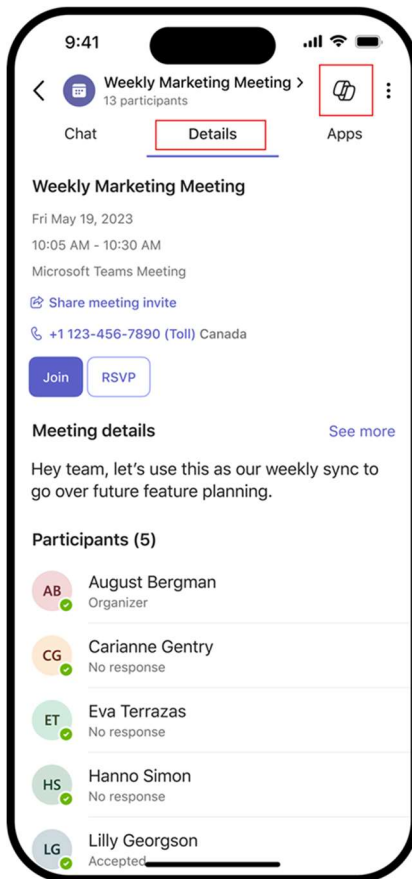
9:41

Weekly Marketing Meeting >
13 participants

Chat
Details
Apps

Weekly Marketing Meeting

Fri May 19, 2023

10:05 AM - 10:30 AM

Microsoft Teams Meeting

Share meeting invite

+1 123-456-7890 (Toll) Canada

Join
RSVP

Meeting details
See more

Hey team, let's use this as our weekly sync to go over future feature planning.

Participants (5)

AB
August Bergman
Organizer

CG
Carianne Gentry
No response

ET
Eva Terrazas
No response

HS
Hanno Simon
No response

LG
Lilly Georgson
Accepted